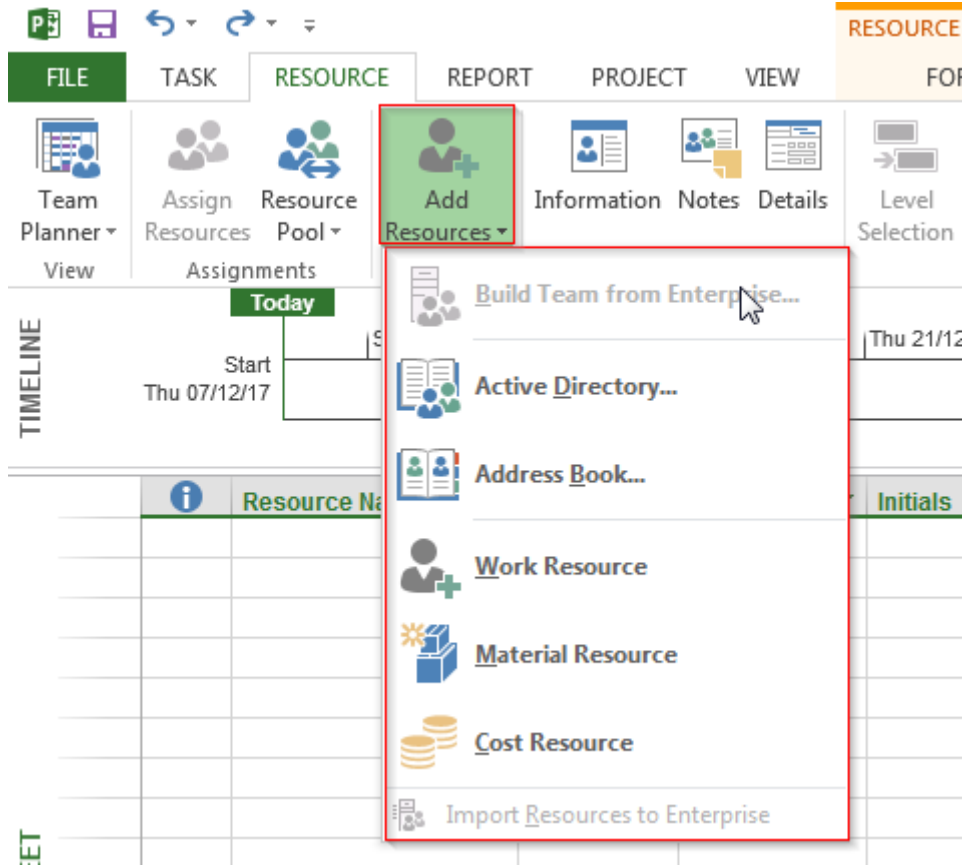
RESOURCE

FILE TASK RESOURCE REPORT PROJECT VIEW FOR

Team Planner
View

Assign Resources
Resource Pool
Assignments

Add Resources

Information Notes Details

Level Selection

Today

Start
Thu 07/12/17

S

Thu 21/12

TIMELINE

Build Team from Enterprise...

Active Directory...

Address Book...

Work Resource

Material Resource

Cost Resource

Import Resources to Enterprise

Resource Na

Initials

EET